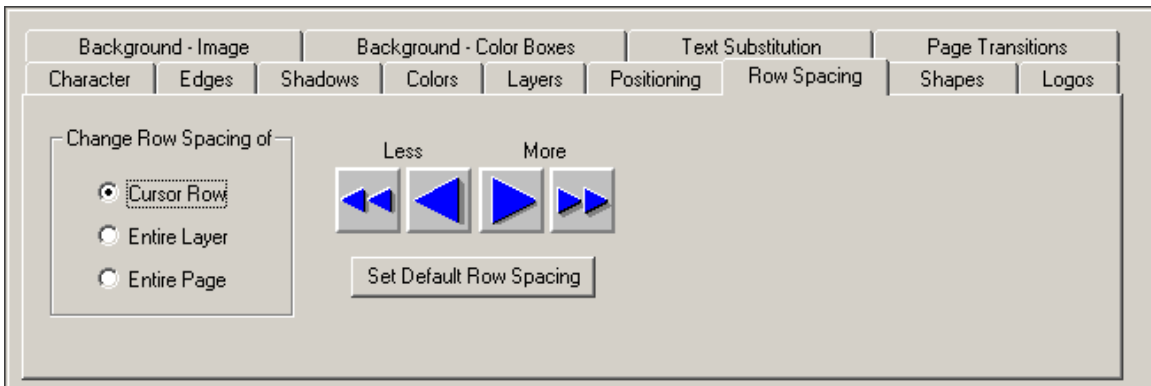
Background - Image | Background - Color Boxes | Text Substitution | Page Transitions
Character | Edges | Shadows | Colors | Layers | Positioning | Row Spacing | Shapes | Logos

Change Row Spacing of

Cursor Row

Entire Layer

Entire Page

Less

More

Set Default Row Spacing